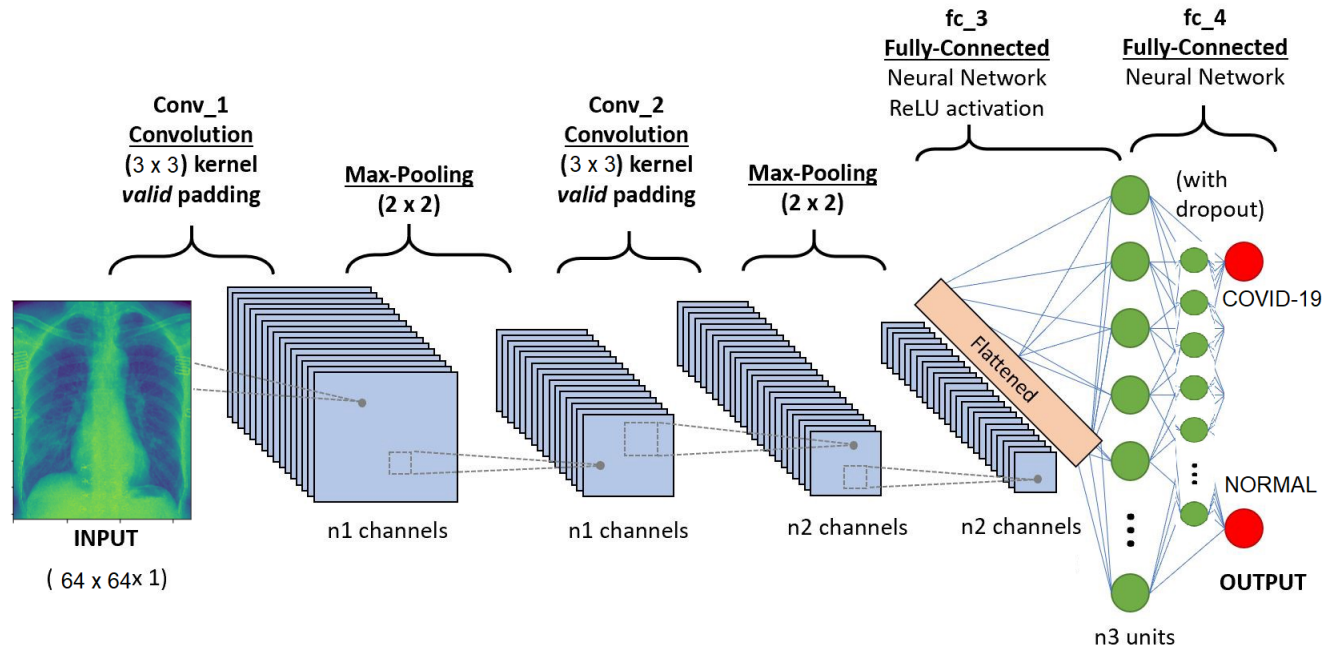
fc_3
Fully-Connected
Neural Network
ReLU activation

fc_4
Fully-Connected
Neural Network

Conv_1
Convolution
(3 x 3) kernel
valid padding

Max-Pooling
(2 x 2)

Conv_2
Convolution
(3 x 3) kernel
valid padding

Max-Pooling
(2 x 2)

(with dropout)

Flattened

COVID-19

NORMAL

INPUT
( 64 x 64 x 1)

n1 channels

n1 channels

n2 channels

n2 channels

n3 units

OUTPUT